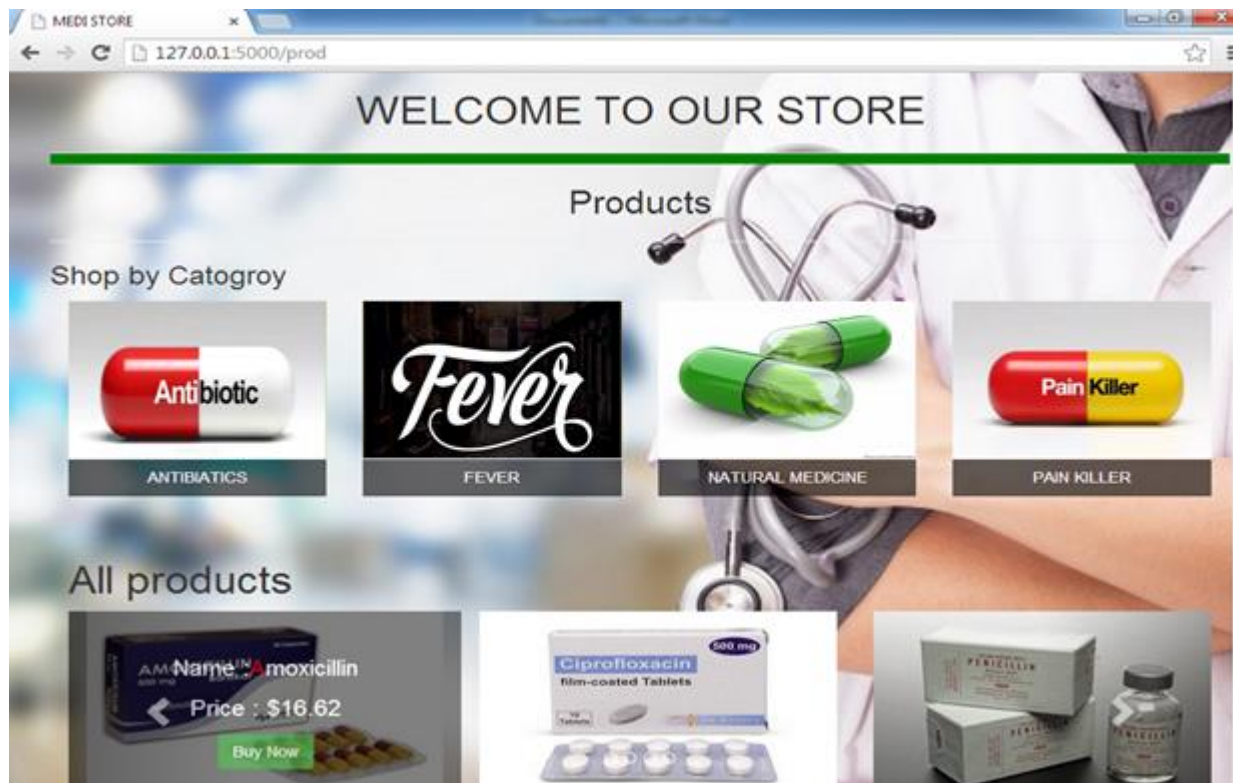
MEDI STORE
127.0.0.1:5000/prod

WELCOME TO OUR STORE

Products

Shop by Catogroy

Antibiotic
ANTIBIATICS

Fever
FEVER

NATURAL MEDICINE

Pain Killer
PAIN KILLER

All products

Name : Amoxicillin
Price : $16.62
Buy Now

500 mg
Ciprofloxacin
film-coated Tablets

PENICILLIN